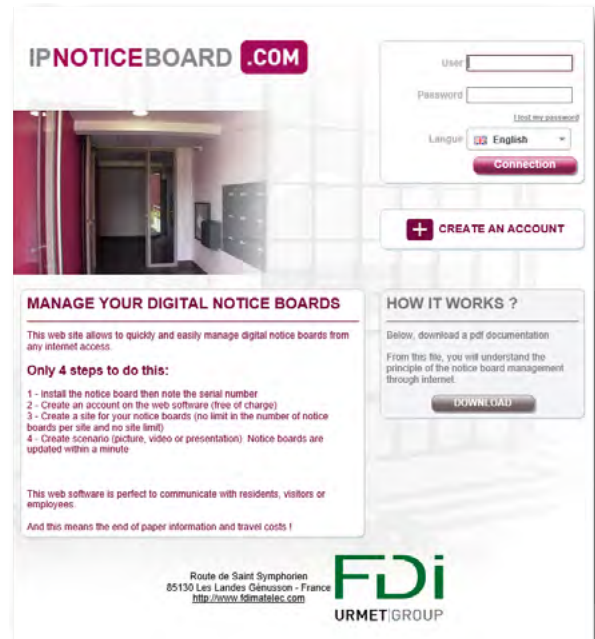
IPNOTICEBOARD .COM

User
Password
I lost my password
Langue English
Connection

+ CREATE AN ACCOUNT

MANAGE YOUR DIGITAL NOTICE BOARDS

This web site allows to quickly and easily manage digital notice boards from any internet access.

Only 4 steps to do this:

1 - Install the notice board then note the serial number
2 - Create an account on the web software (free of charge)
3 - Create a site for your notice boards (no limit in the number of notice boards per site and no site limit)
4 - Create scenario (picture, video or presentation) Notice boards are updated within a minute

This web software is perfect to communicate with residents, visitors or employees.

And this means the end of paper information and travel costs !

HOW IT WORKS ?

Below, download a pdf documentation

From this file, you will understand the principle of the notice board management through internet.

DOWNLOAD

Route de Saint Symphorien
85130 Les Landes Génusson - France
http://www.fdimatelec.com

FDI
URMET GROUP